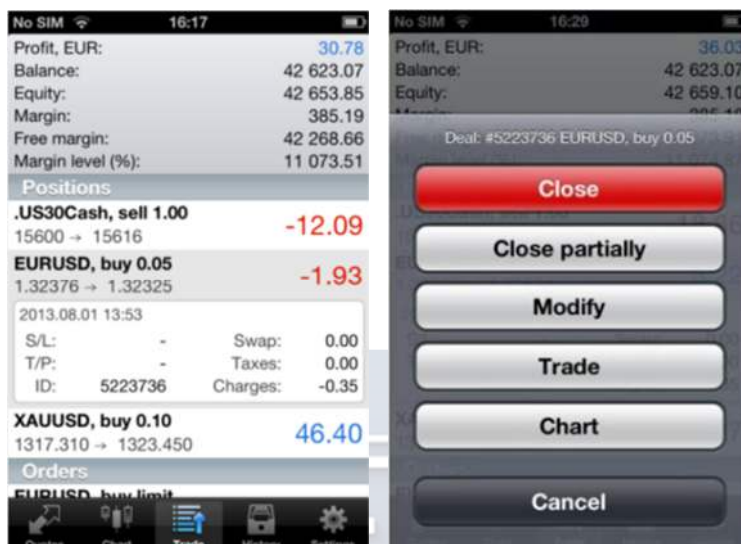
No SIM 16:17

Profit, EUR: 30.78
Balance: 42 623.07
Equity: 42 653.85
Margin: 385.19
Free margin: 42 268.66
Margin level (%): 11 073.51

Positions

.US30Cash, sell 1.00
15600 → 15616
-12.09

EURUSD, buy 0.05
1.32376 → 1.32325
-1.93

2013.08.01 13:53
S/L: - Swap: 0.00
T/P: - Taxes: 0.00
ID: 5223736 Charges: -0.35

XAUUSD, buy 0.10
1317.310 → 1323.450
46.40

Orders

EURUSD, buy limit

Quotes Chart Trade History Settings

No SIM 16:29

Profit, EUR: 36.03
Balance: 42 623.07
Equity: 42 659.10

Deal: #5223736 EURUSD, buy 0.05

Close

Close partially

Modify

Trade

Chart

Cancel